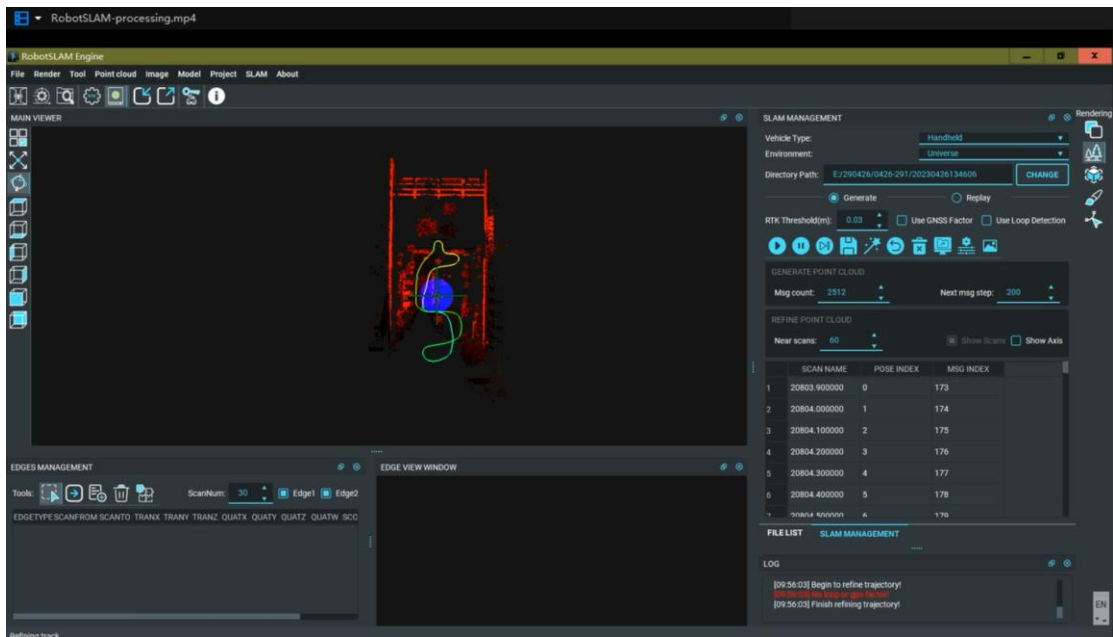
RobotSLAM-processing.mp4

RobotSLAM Engine

File Render Tool Point cloud Image Model Project SLAM About

MAIN VIEWER

SLAM MANAGEMENT

Rendering

Vehicle Type: Handheld
Environment: Universe
Directory Path: E:/290426/0426-291/20230426134606 CHANGE
Generate Replay
RTK Threshold(m): 0.03 Use GNSS Factor Use Loop Detection

GENERATE POINT CLOUD
Msg count: 2512 Next msg step: 200

REFINE POINT CLOUD
Near scans: 60 Show Scans Show Axis

| | SCAN NAME | POSE INDEX | MSG INDEX |
|---|---|---|---|
| 1 | 20803.900000 | 0 | 173 |
| 2 | 20804.000000 | 1 | 174 |
| 3 | 20804.100000 | 2 | 175 |
| 4 | 20804.200000 | 3 | 176 |
| 5 | 20804.300000 | 4 | 177 |
| 6 | 20804.400000 | 5 | 178 |
| 7 | 20804.500000 | 6 | 179 |

FILE LIST SLAM MANAGEMENT

EDGES MANAGEMENT

Tools: ScanNum: 30 Edge1 Edge2

EDGETYPE SCANFROM SCANTO TRANX TRANY TRANZ QUATX QUATY QUATZ QUATW SCO

EDGE VIEW WINDOW

LOG
[09:56:03] Begin to refine trajectory!
[09:56:03] No loop or gps factor!
[09:56:03] Finish refining trajectory!

EN

Refining track